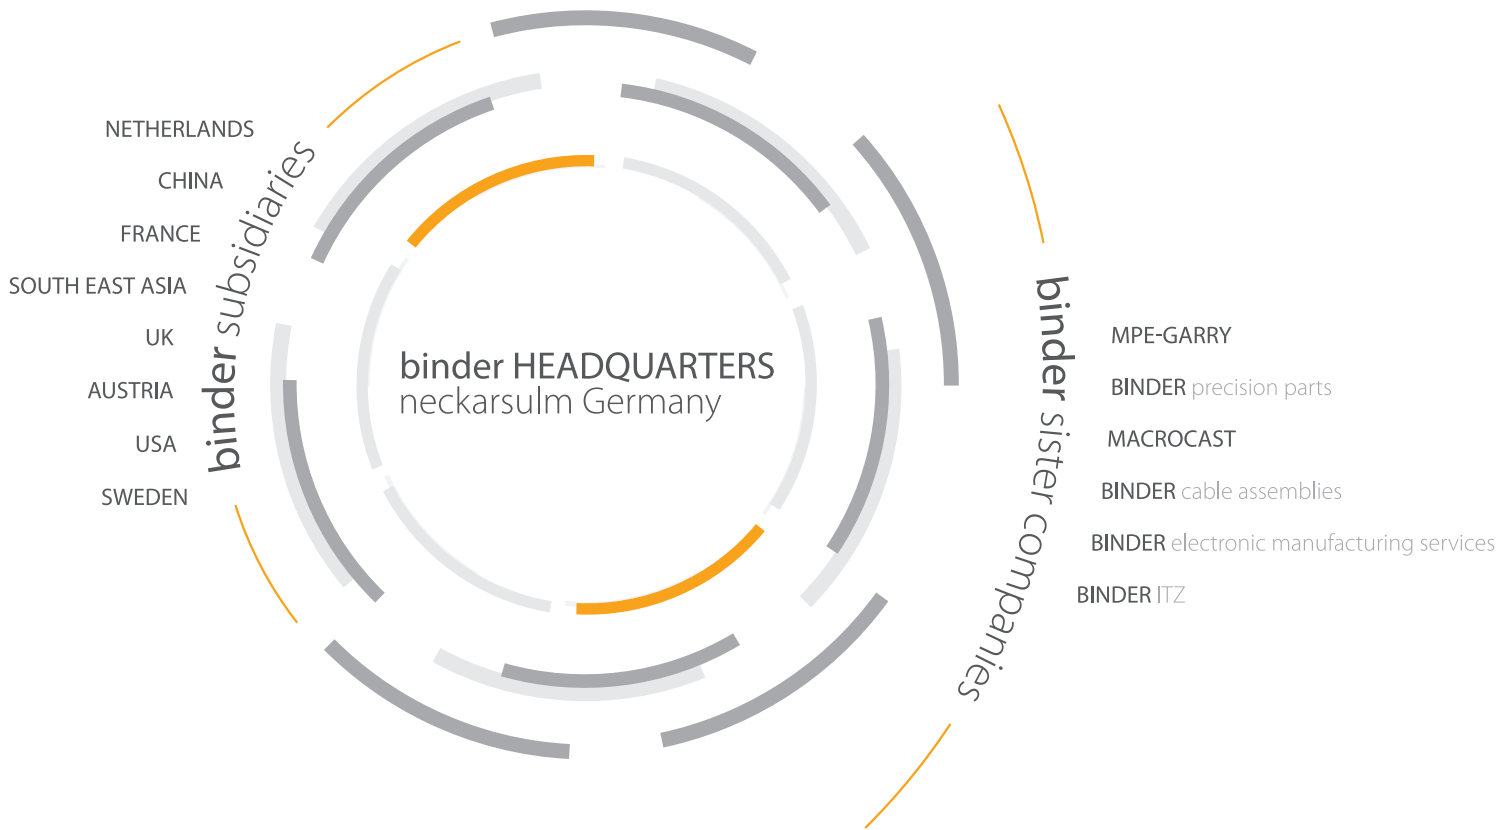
binder subsidiaries

NETHERLANDS

CHINA

FRANCE

SOUTH EAST ASIA

UK

AUSTRIA

USA

SWEDEN

binder HEADQUARTERS
neckarsulm Germany

binder sister companies

MPE-GARRY

BINDER precision parts

MACROCAST

BINDER cable assemblies

BINDER electronic manufacturing services

BINDER ITZ